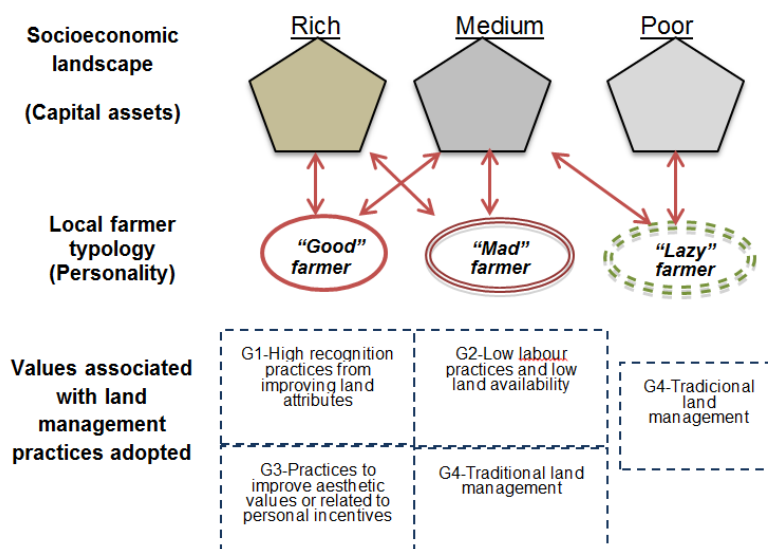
Socioeconomic landscape

(Capital assets)

Rich

Medium

Poor

Local farmer typology (Personality)

"Good" farmer

"Mad" farmer

"Lazy" farmer

Values associated with land management practices adopted

G1-High recognition practices from improving land attributes

G2-Low labour practices and low land availability

G4-Tradicional land management

G3-Practices to improve aesthetic values or related to personal incentives

G4-Traditional land management